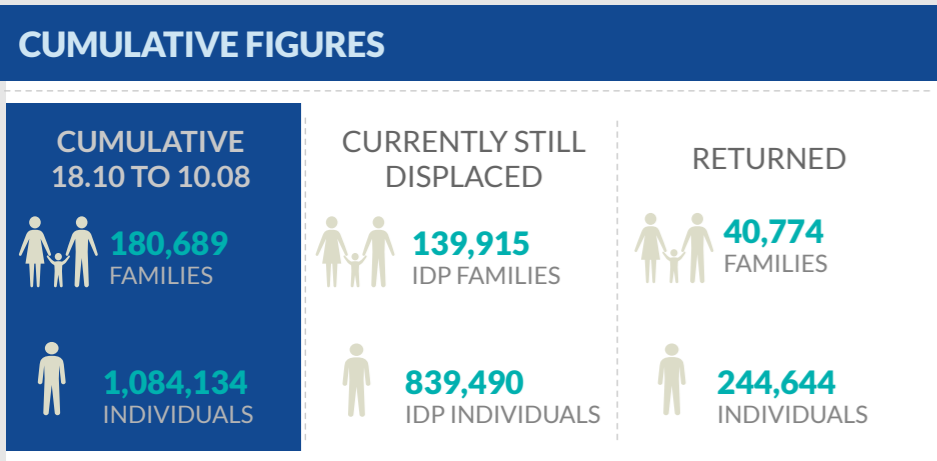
CUMULATIVE FIGURES

CUMULATIVE 18.10 TO 10.08

180,689 FAMILIES

1,084,134 INDIVIDUALS

CURRENTLY STILL DISPLACED

139,915 IDP FAMILIES

839,490 IDP INDIVIDUALS

RETURNED

40,774 FAMILIES

244,644 INDIVIDUALS